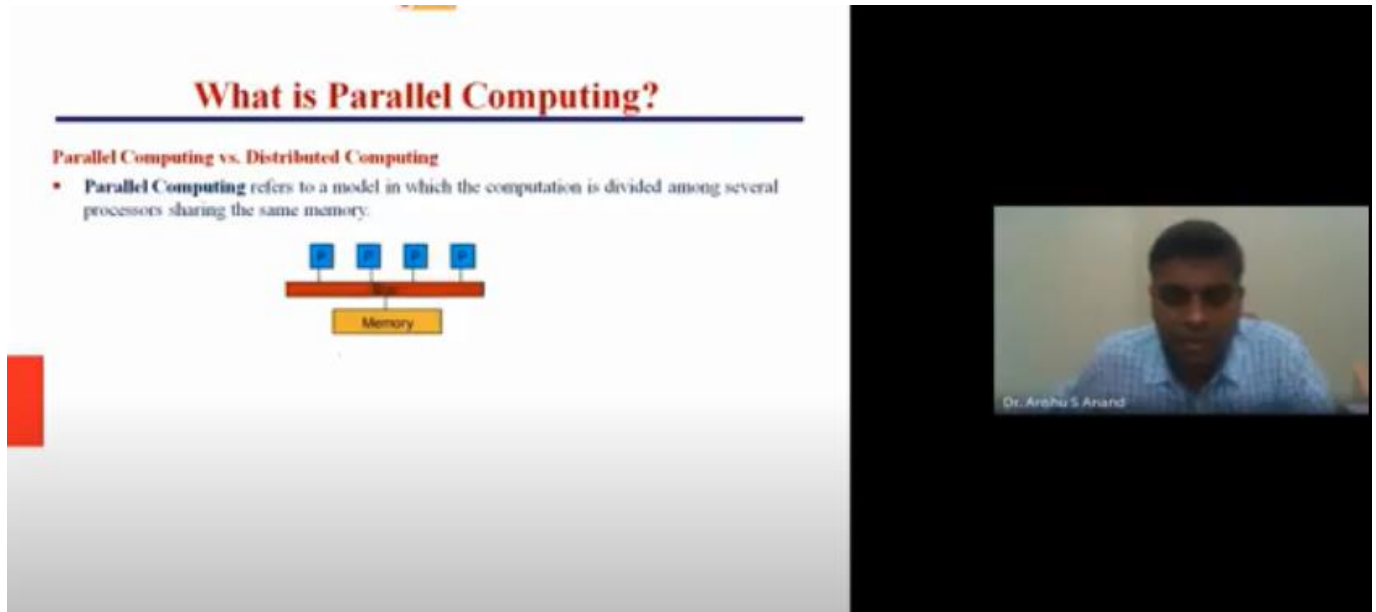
What is Parallel Computing?

Parallel Computing vs. Distributed Computing

▪ Parallel Computing refers to a model in which the computation is divided among several processors sharing the same memory.

P P P P

Bus

Memory

Dr. Anshu S Anand